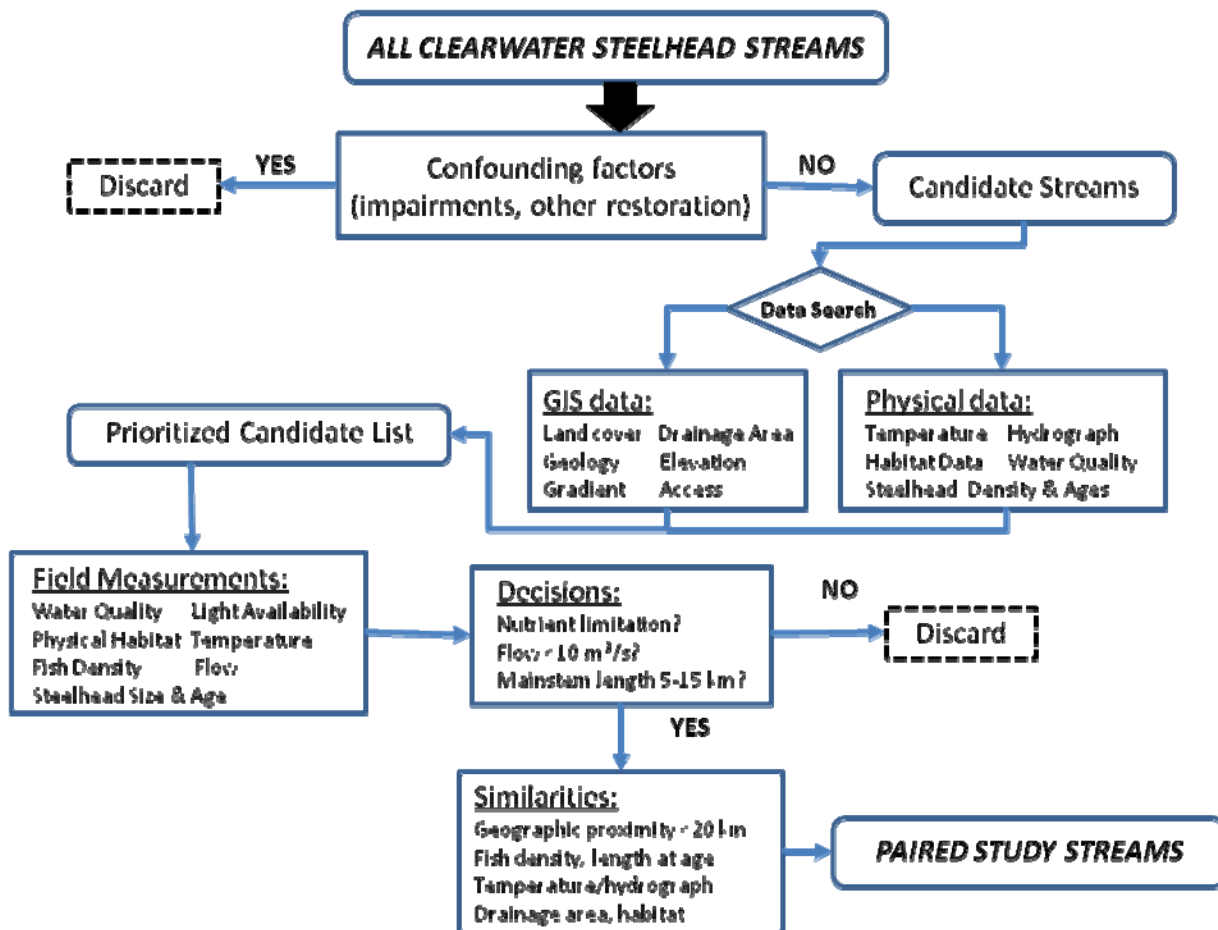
ALL CLEARWATER STEELHEAD STREAMS

Discard

YES

Confounding factors (impairments, other restoration)

NO

Candidate Streams

Data Search

GIS data:
Land cover Drainage Area
Geology Elevation
Gradient Access

Physical data:
Temperature Hydrograph
Habitat Data Water Quality
Steelhead Density & Ages

Prioritized Candidate List

Field Measurements:
Water Quality Light Availability
Physical Habitat Temperature
Fish Density Flow
Steelhead Size & Age

Decisions:
Nutrient limitation?
Flow < 10 m$^3$/s?
Mainstem length 5-15 km?

NO

Discard

YES

Similarities:
Geographic proximity < 20 km
Fish density, length at age
Temperature/hydrograph
Drainage area, habitat

PAIRED STUDY STREAMS